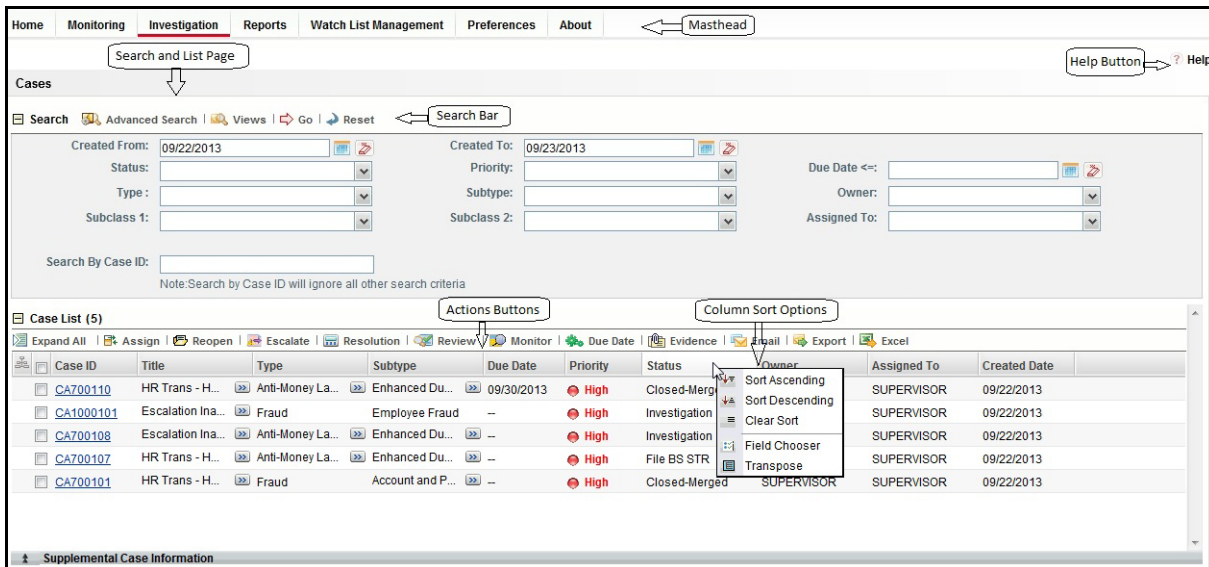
Home | Monitoring | Investigation | Reports | Watch List Management | Preferences | About

Masthead

Search and List Page

Help Button

? Help

Cases

Search | Advanced Search | Views | Go | Reset

Search Bar

Created From: 09/22/2013
Created To: 09/23/2013
Status:
Priority:
Due Date <=:
Type:
Subtype:
Owner:
Subclass 1:
Subclass 2:
Assigned To:

Search By Case ID:
Note:Search by Case ID will ignore all other search criteria

Actions Buttons

Column Sort Options

Case List (5)

Expand All | Assign | Reopen | Escalate | Resolution | Review | Monitor | Due Date | Evidence | Email | Export | Excel

| Case ID | Title | Type | Subtype | Due Date | Priority | Status | Owner | Assigned To | Created Date |
|---|---|---|---|---|---|---|---|---|---|
| CA700110 | HR Trans - H... | Anti-Money La... | Enhanced Du... | 09/30/2013 | High | Closed-Merg | | SUPERVISOR | 09/22/2013 |
| CA1000101 | Escalation Ina... | Fraud | Employee Fraud | -- | High | Investigation | | SUPERVISOR | 09/22/2013 |
| CA700108 | Escalation Ina... | Anti-Money La... | Enhanced Du... | -- | High | Investigation | | SUPERVISOR | 09/22/2013 |
| CA700107 | HR Trans - H... | Anti-Money La... | Enhanced Du... | -- | High | File BS STR | | SUPERVISOR | 09/22/2013 |
| CA700101 | HR Trans - H... | Fraud | Account and P... | -- | High | Closed-Merged | SUPERVISOR | SUPERVISOR | 09/22/2013 |

Sort Ascending
Sort Descending
Clear Sort
Field Chooser
Transpose

Supplemental Case Information